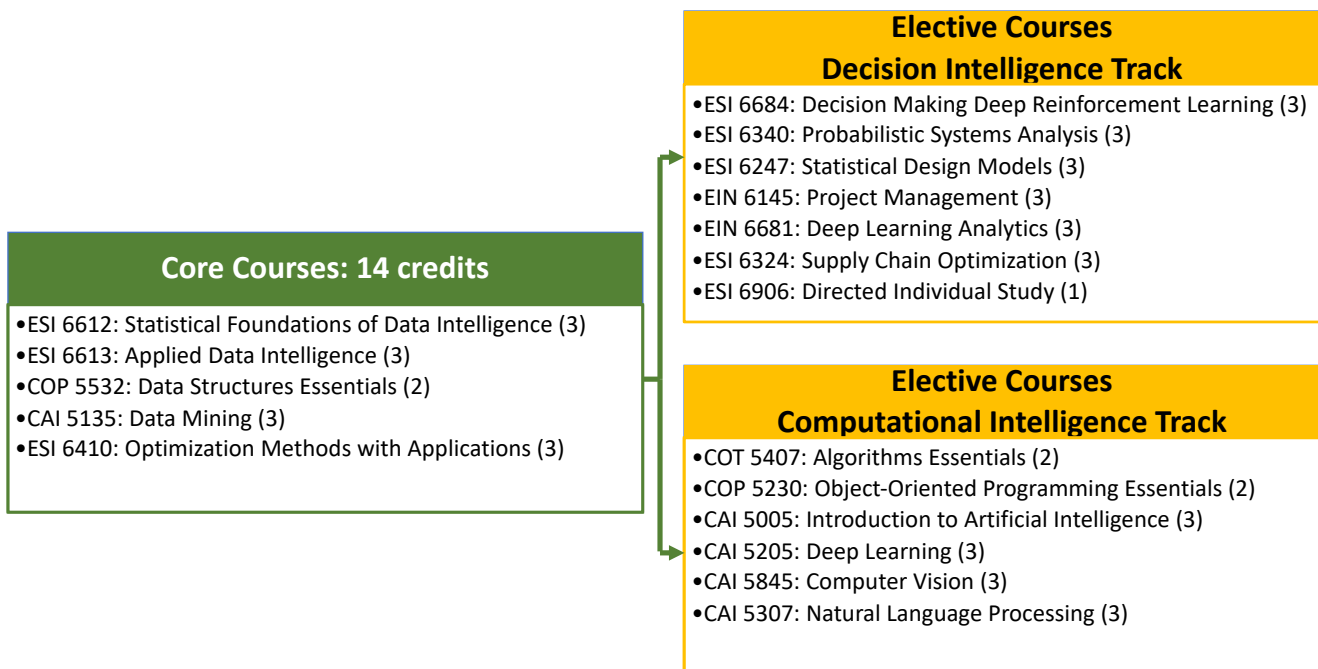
Core Courses: 14 credits

•ESI 6612: Statistical Foundations of Data Intelligence (3)
•ESI 6613: Applied Data Intelligence (3)
•COP 5532: Data Structures Essentials (2)
•CAI 5135: Data Mining (3)
•ESI 6410: Optimization Methods with Applications (3)

Elective Courses
Decision Intelligence Track

•ESI 6684: Decision Making Deep Reinforcement Learning (3)
•ESI 6340: Probabilistic Systems Analysis (3)
•ESI 6247: Statistical Design Models (3)
•EIN 6145: Project Management (3)
•EIN 6681: Deep Learning Analytics (3)
•ESI 6324: Supply Chain Optimization (3)
•ESI 6906: Directed Individual Study (1)

Elective Courses
Computational Intelligence Track

•COT 5407: Algorithms Essentials (2)
•COP 5230: Object-Oriented Programming Essentials (2)
•CAI 5005: Introduction to Artificial Intelligence (3)
•CAI 5205: Deep Learning (3)
•CAI 5845: Computer Vision (3)
•CAI 5307: Natural Language Processing (3)